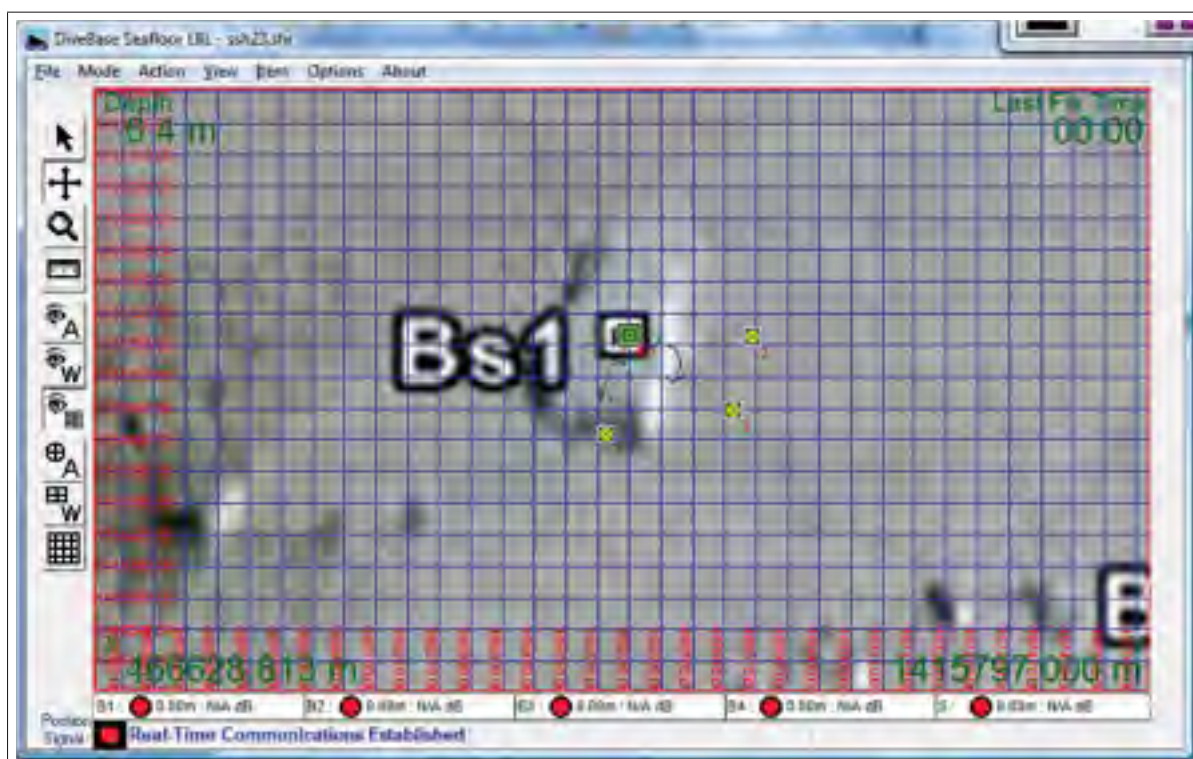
DiveBase SeaRoox UIL - ssh23.shi

File Mode Action View Item Options About

Depth
6.4 m

Last Fix Time
00:00

Bs1

B

466628.613 m

1415797.000 m

B1 0.00m : N/A dB
B2 0.00m : N/A dB
B3 0.00m : N/A dB
B4 0.00m : N/A dB
S 0.00m : N/A dB

Position Signal

Real-Time Communications Established